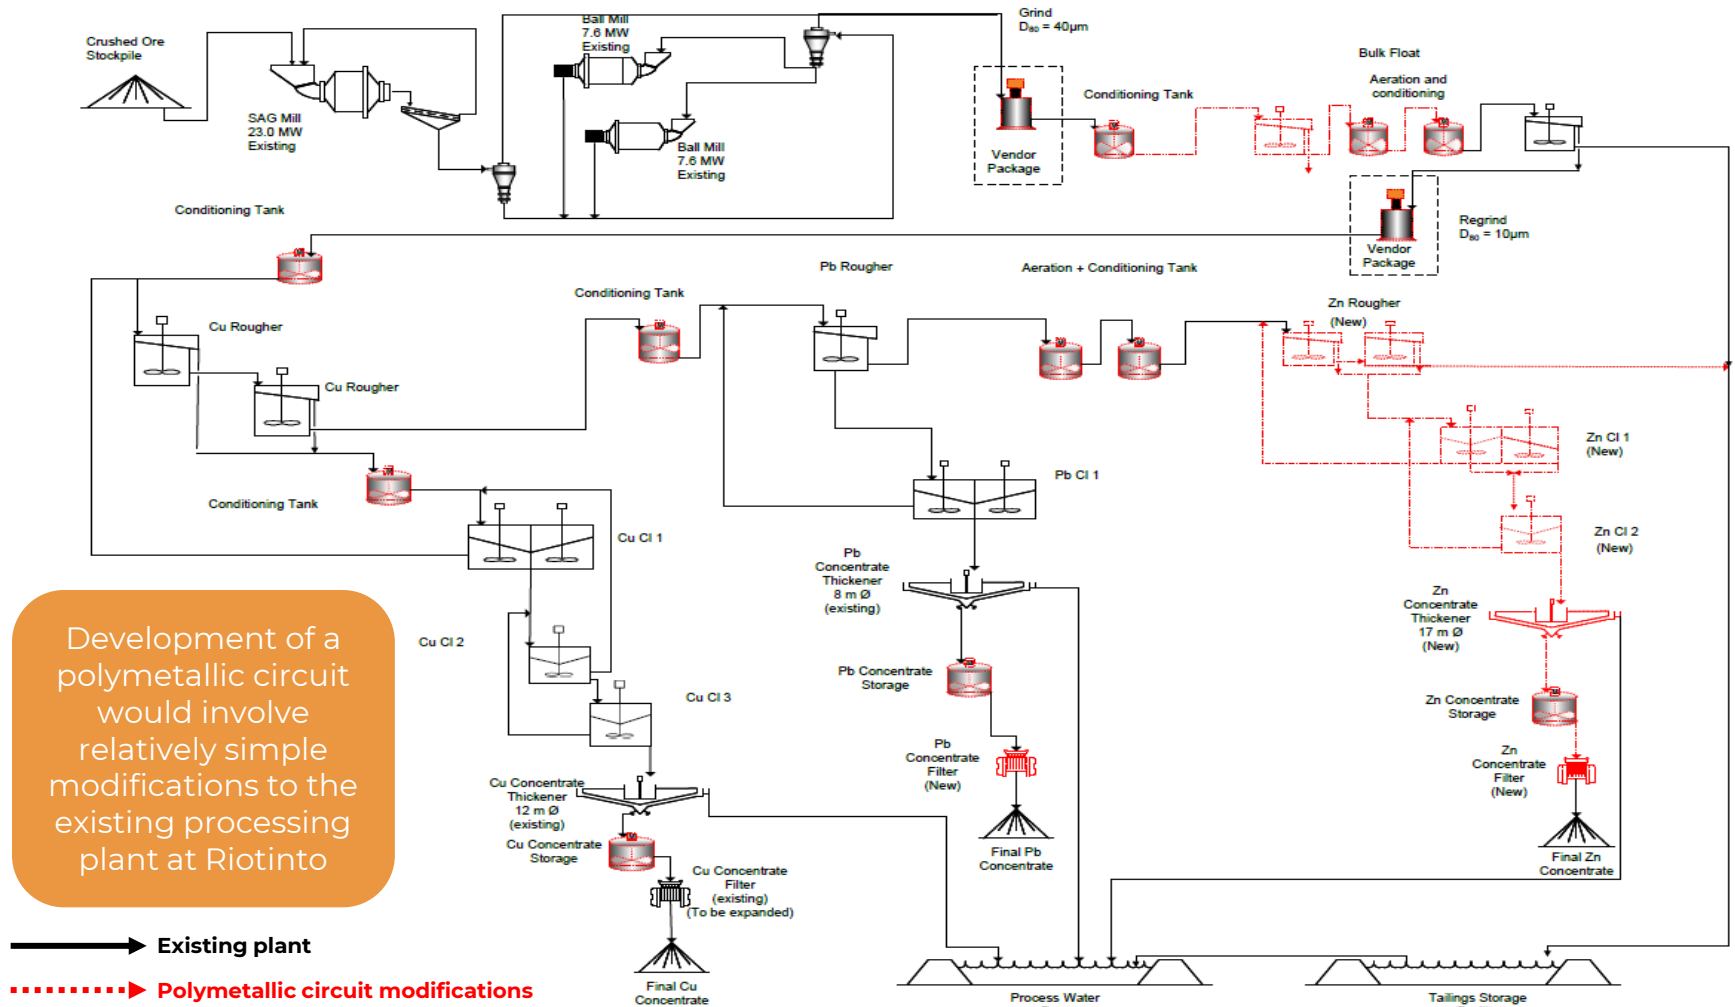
Crushed Ore Stockpile

SAG Mill
23.0 MW
Existing

Ball Mill
7.6 MW
Existing

Ball Mill
7.6 MW
Existing

Grind
$D_{80}$ = 40μm

Vendor Package

Conditioning Tank

Bulk Float

Aeration and conditioning

Regrind
$D_{80}$ = 10μm

Vendor Package

Conditioning Tank

Cu Rougher

Cu Rougher

Conditioning Tank

Pb Rougher

Aeration + Conditioning Tank

Zn Rougher
(New)

Zn Cl 1
(New)

Zn Cl 2
(New)

Pb Cl 1

Conditioning Tank

Cu Cl 1

Cu Cl 2

Cu Cl 3

Pb Concentrate Thickener
8 m Ø
(existing)

Pb Concentrate Storage

Pb Concentrate Filter
(New)

Final Pb Concentrate

Zn Concentrate Thickener
17 m Ø
(New)

Zn Concentrate Storage

Zn Concentrate Filter
(New)

Final Zn Concentrate

Cu Concentrate Thickener
12 m Ø
(existing)

Cu Concentrate Storage

Cu Concentrate Filter
(existing)
(To be expanded)

Final Cu Concentrate

Process Water

Tailings Storage

Development of a polymetallic circuit would involve relatively simple modifications to the existing processing plant at Riotinto

Existing plant

Polymetallic circuit modifications